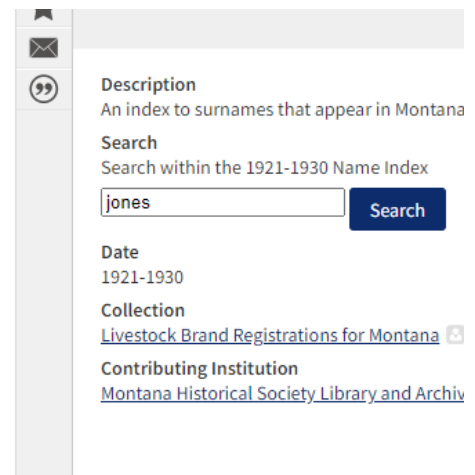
Description
An index to surnames that appear in Montana

Search
Search within the 1921-1930 Name Index

jones

Search

Date
1921-1930

Collection
Livestock Brand Registrations for Montana

Contributing Institution
Montana Historical Society Library and Archiv